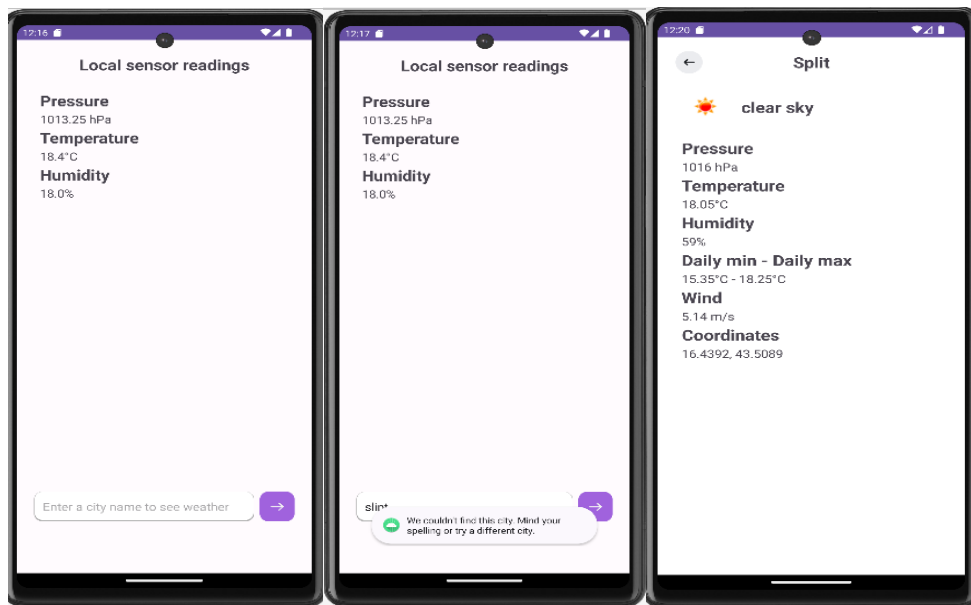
12:16

Local sensor readings

Pressure
1013.25 hPa
Temperature
18.4°C
Humidity
18.0%

Enter a city name to see weather
→

12:17

Local sensor readings

Pressure
1013.25 hPa
Temperature
18.4°C
Humidity
18.0%

slipt
→
We couldn't find this city. Mind your spelling or try a different city.

12:20

←
Split

clear sky

Pressure
1016 hPa
Temperature
18.05°C
Humidity
59%
Daily min - Daily max
15.35°C - 18.25°C
Wind
5.14 m/s
Coordinates
16.4392, 43.5089